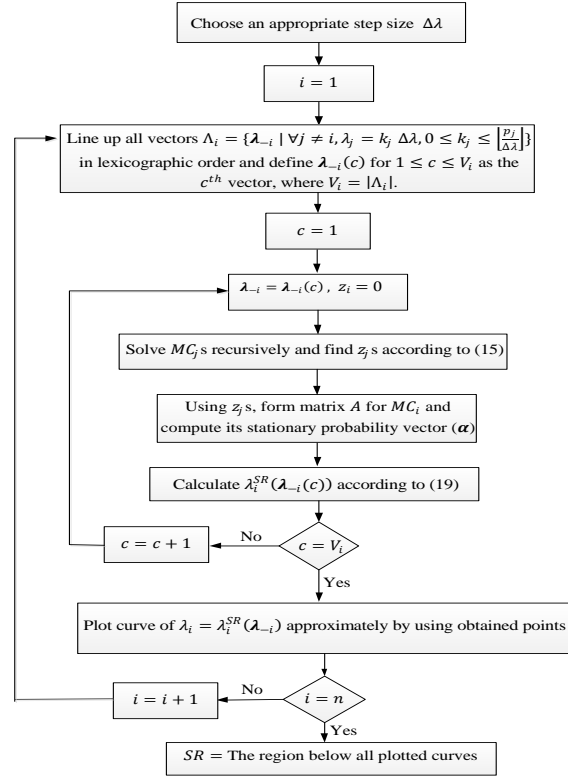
Choose an appropriate step size $\Delta\lambda$

$i = 1$

Line up all vectors $\Lambda_i = \{\boldsymbol{\lambda}_{-i} \mid \forall j \neq i, \lambda_j = k_j \Delta\lambda, 0 \leq k_j \leq \left\lfloor\frac{p_j}{\Delta\lambda}\right\rfloor\}$ in lexicographic order and define $\boldsymbol{\lambda}_{-i}(c)$ for $1 \leq c \leq V_i$ as the $c^{th}$ vector, where $V_i = |\Lambda_i|$.

$c = 1$

$\boldsymbol{\lambda}_{-i} = \boldsymbol{\lambda}_{-i}(c)$, $z_i = 0$

Solve $MC_j$s recursively and find $z_j$s according to (15)

Using $z_j$s, form matrix $A$ for $MC_i$ and compute its stationary probability vector $(\boldsymbol{\alpha})$

Calculate $\lambda_i^{SR}(\boldsymbol{\lambda}_{-i}(c))$ according to (19)

$c = c + 1$

No

$c = V_i$

Yes

Plot curve of $\lambda_i = \lambda_i^{SR}(\boldsymbol{\lambda}_{-i})$ approximately by using obtained points

$i = i + 1$

No

$i = n$

Yes

$SR =$ The region below all plotted curves